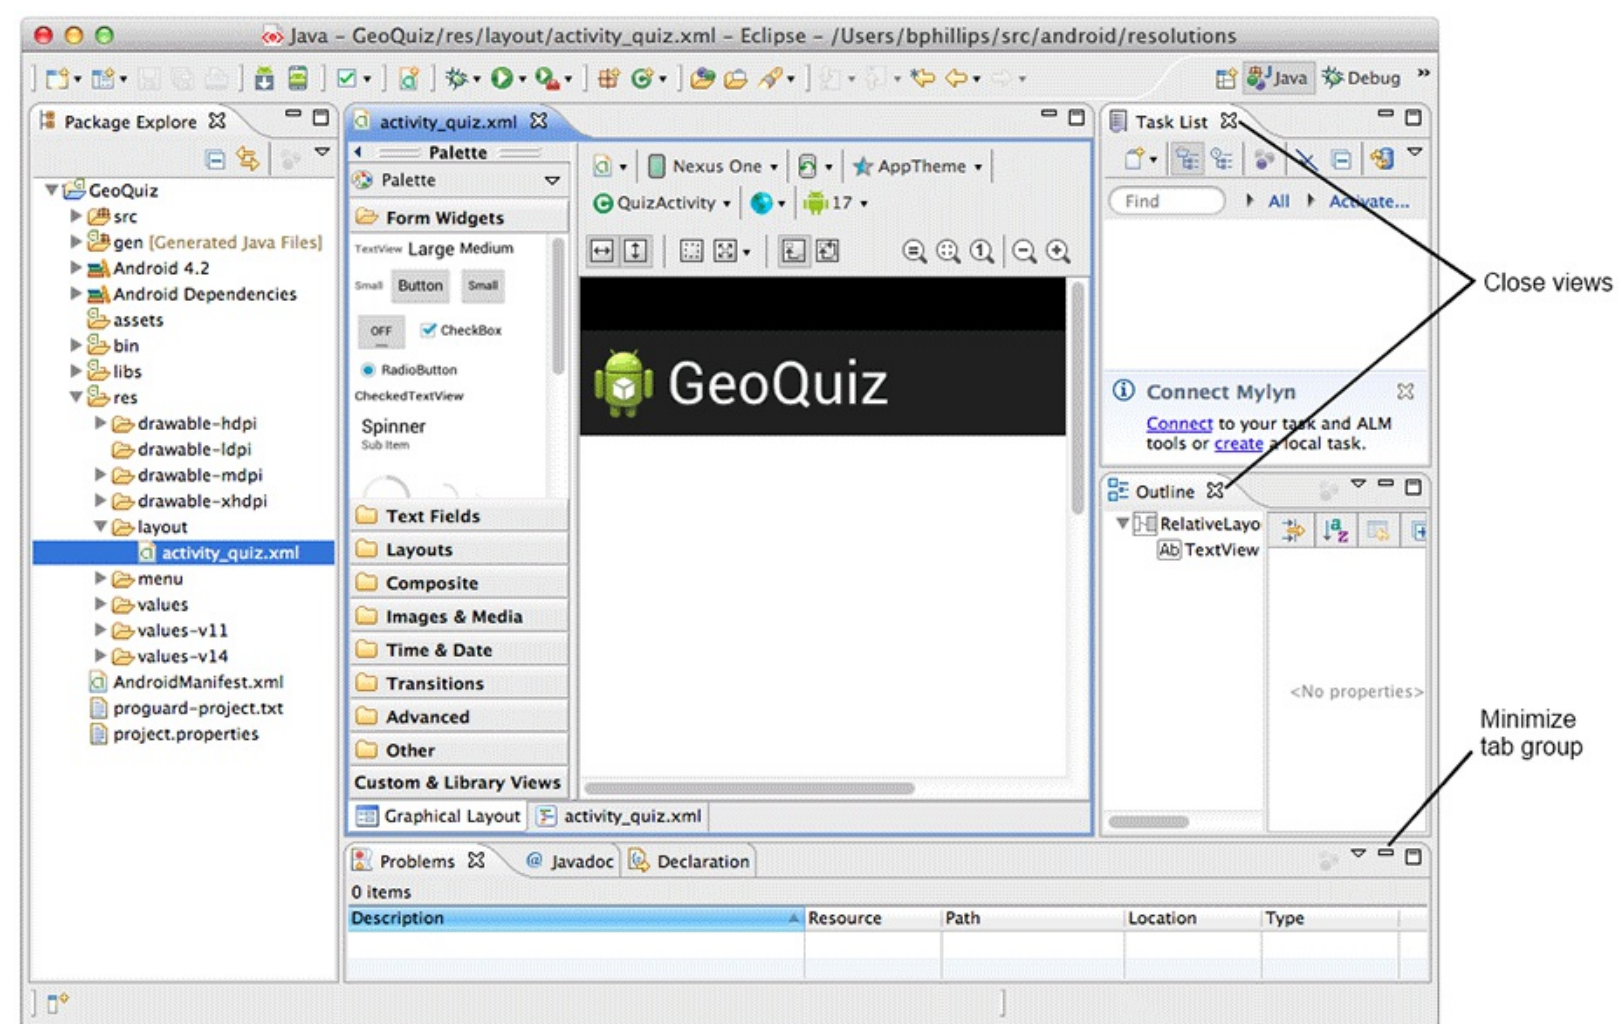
Java - GeoQuiz/res/layout/activity_quiz.xml - Eclipse - /Users/bphillips/src/android/resolutions

Java Debug

Package Explore

GeoQuiz
src
gen [Generated Java Files]
Android 4.2
Android Dependencies
assets
bin
libs
res
drawable-hdpi
drawable-ldpi
drawable-mdpi
drawable-xhdpi
layout
activity_quiz.xml
menu
values
values-v11
values-v14
AndroidManifest.xml
proguard-project.txt
project.properties

activity_quiz.xml

Palette
Palette
Form Widgets
TextView Large Medium
Small Button Small
OFF CheckBox
RadioButton
CheckedTextView
Spinner
Sub Item
Text Fields
Layouts
Composite
Images & Media
Time & Date
Transitions
Advanced
Other
Custom & Library Views

Nexus One AppTheme
QuizActivity 17

GeoQuiz

Graphical Layout activity_quiz.xml

Task List
Find All Activate...

Connect Mylyn
Connect to your task and ALM tools or create a local task.

Outline
RelativeLayo
TextView
<No properties>

Close views

Minimize tab group

Problems Javadoc Declaration
0 items

| Description | Resource | Path | Location | Type |
|---|---|---|---|---|